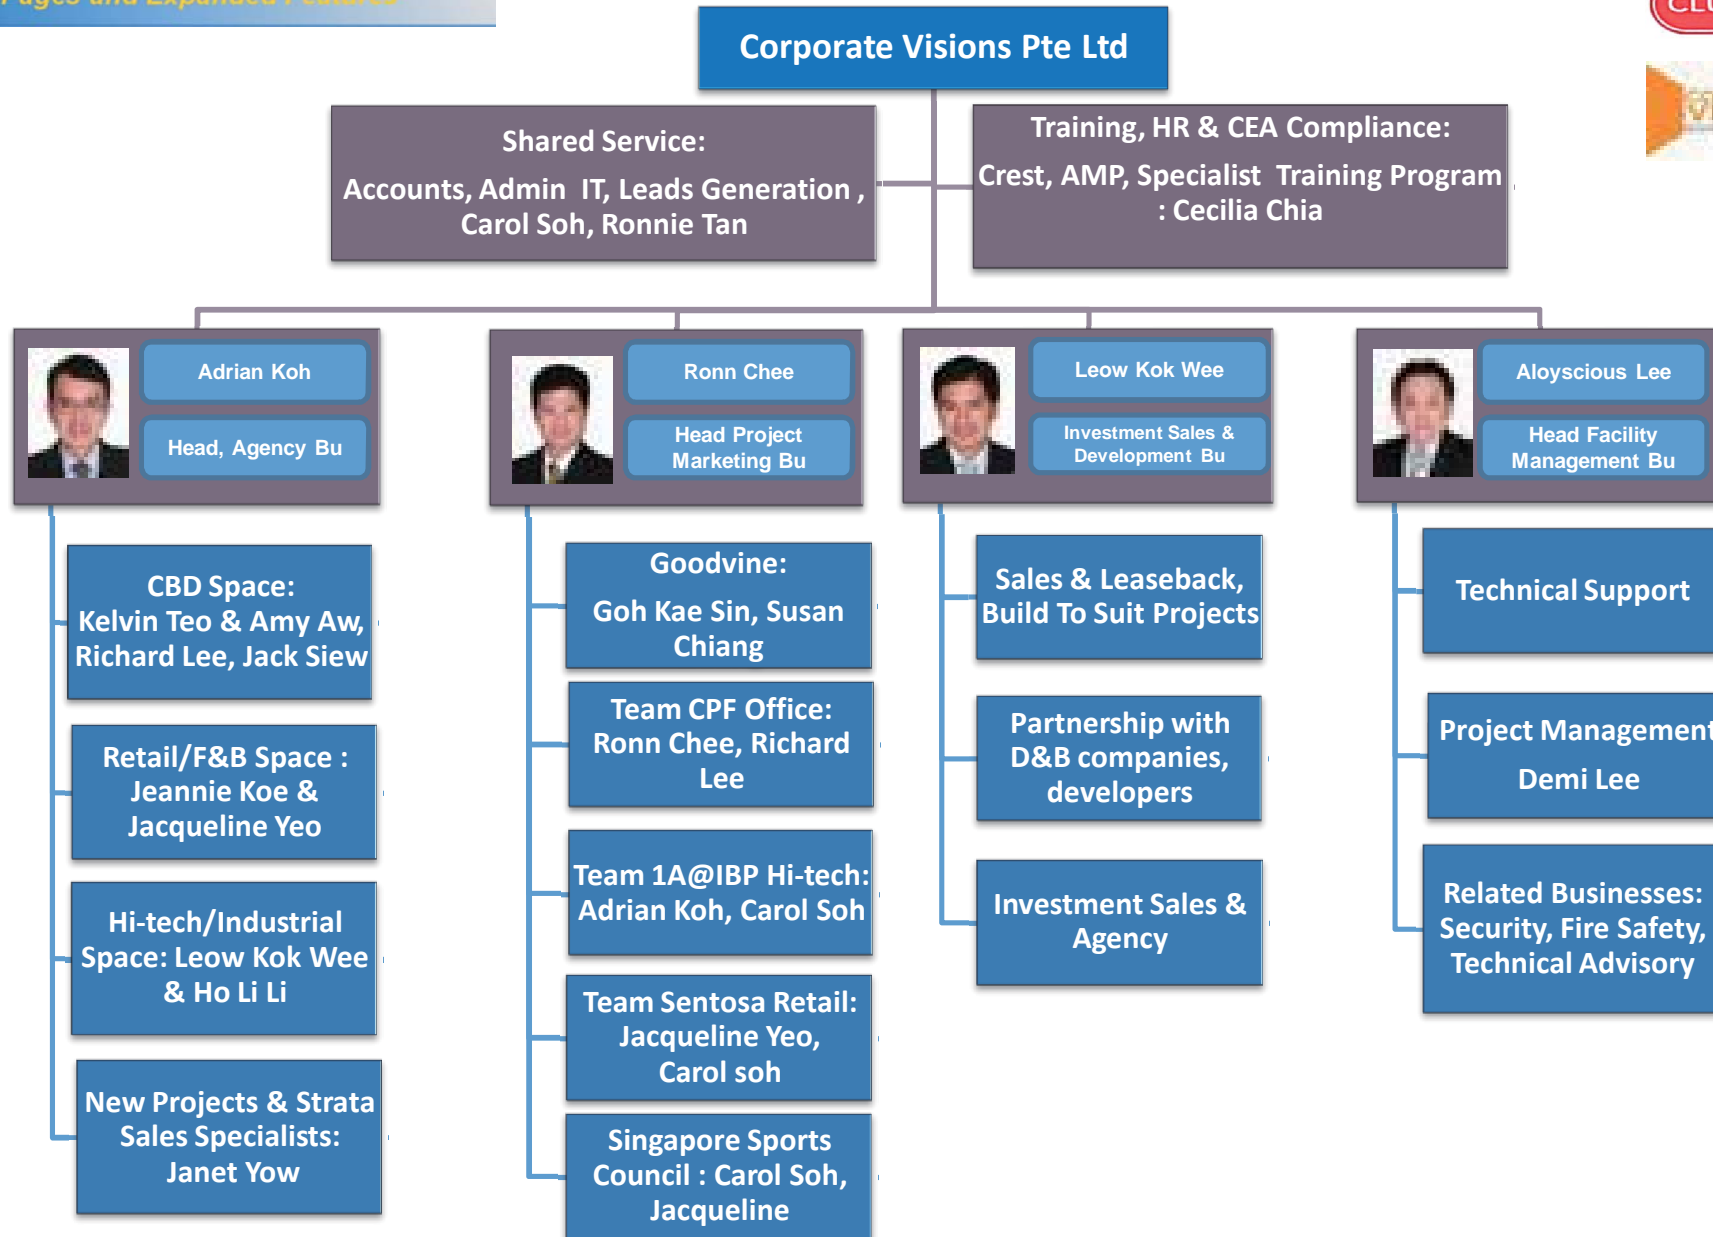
Corporate Visions Pte Ltd

Shared Service:
Accounts, Admin IT, Leads Generation , Carol Soh, Ronnie Tan

Training, HR & CEA Compliance:
Crest, AMP, Specialist Training Program : Cecilia Chia

Adrian Koh
Head, Agency Bu

Ronn Chee
Head Project Marketing Bu

Leow Kok Wee
Investment Sales & Development Bu

Aloyscious Lee
Head Facility Management Bu

CBD Space: Kelvin Teo & Amy Aw, Richard Lee, Jack Siew

Retail/F&B Space : Jeannie Koe & Jacqueline Yeo

Hi-tech/Industrial Space: Leow Kok Wee & Ho Li Li

New Projects & Strata Sales Specialists: Janet Yow

Goodvine:
Goh Kae Sin, Susan Chiang

Team CPF Office: Ronn Chee, Richard Lee

Team 1A@IBP Hi-tech: Adrian Koh, Carol Soh

Team Sentosa Retail: Jacqueline Yeo, Carol soh

Singapore Sports Council : Carol Soh, Jacqueline

Sales & Leaseback, Build To Suit Projects

Partnership with D&B companies, developers

Investment Sales & Agency

Technical Support

Project Management
Demi Lee

Related Businesses: Security, Fire Safety, Technical Advisory